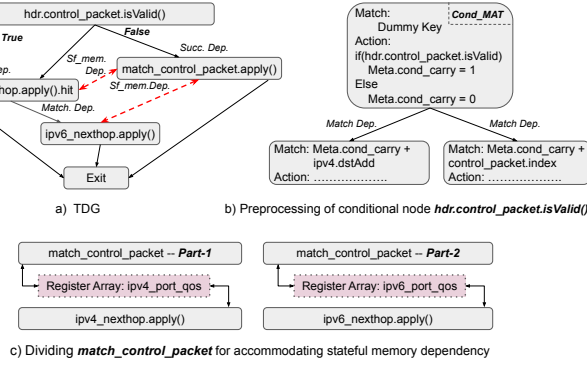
hdr.control_packet.isValid()

True

False

Sf_mem. Dep.

Succ. Dep.

ep.

hop.apply().hit

match_control_packet.apply()

Sf_mem.Dep.

Match. Dep.

ipv6_nexthop.apply()

Exit

a) TDG

Match:
Dummy Key
Cond_MAT
Action:
if(hdr.control_packet.isValid)
Meta.cond_carry = 1
Else
Meta.cond_carry = 0

Match Dep.

Match Dep.

Match: Meta.cond_carry + ipv4.dstAdd
Action: ……………….

Match: Meta.cond_carry + control_packet.index
Action: ……………….

b) Preprocessing of conditional node hdr.control_packet.isValid()

match_control_packet -- Part-1

Register Array: ipv4_port_qos

ipv4_nexthop.apply()

match_control_packet -- Part-2

Register Array: ipv6_port_qos

ipv6_nexthop.apply()

c) Dividing match_control_packet for accommodating stateful memory dependency